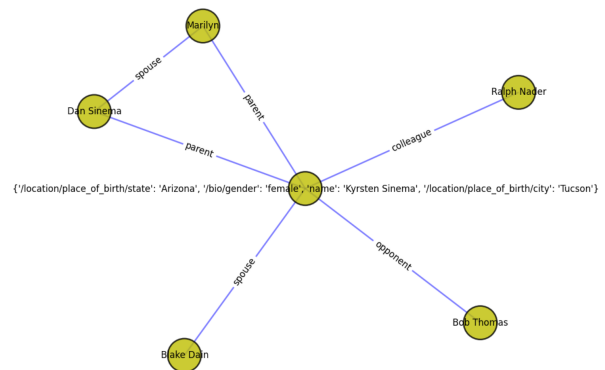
Marilyn

spouse

parent

Ralph Nader

Dan Sinema

parent

colleague

{'/location/place_of_birth/state': 'Arizona', '/bio/gender': 'female', 'name': 'Kyrsten Sinema', '/location/place_of_birth/city': 'Tucson'}

spouse

opponent

Bob Thomas

Blake Dain